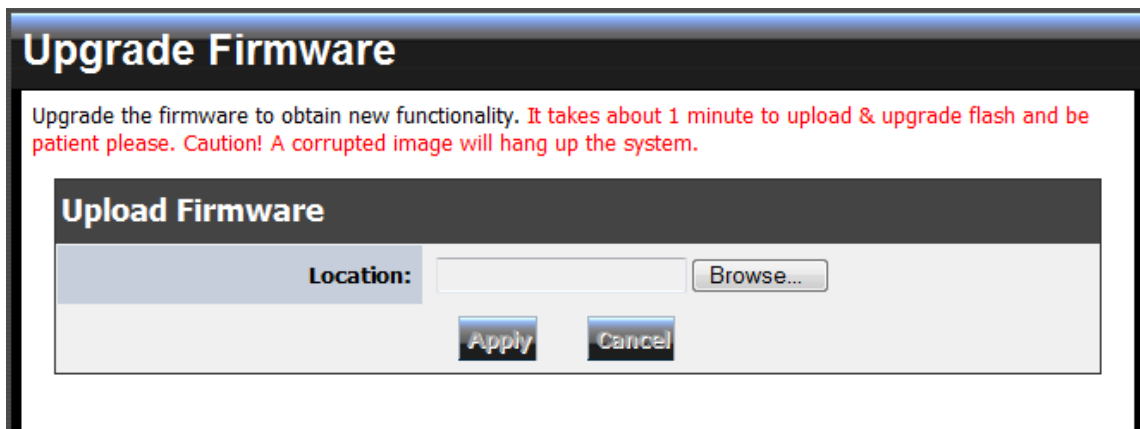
Upgrade Firmware

Upgrade the firmware to obtain new functionality. It takes about 1 minute to upload & upgrade flash and be patient please. Caution! A corrupted image will hang up the system.

Upload Firmware

Location: Browse...

Apply Cancel